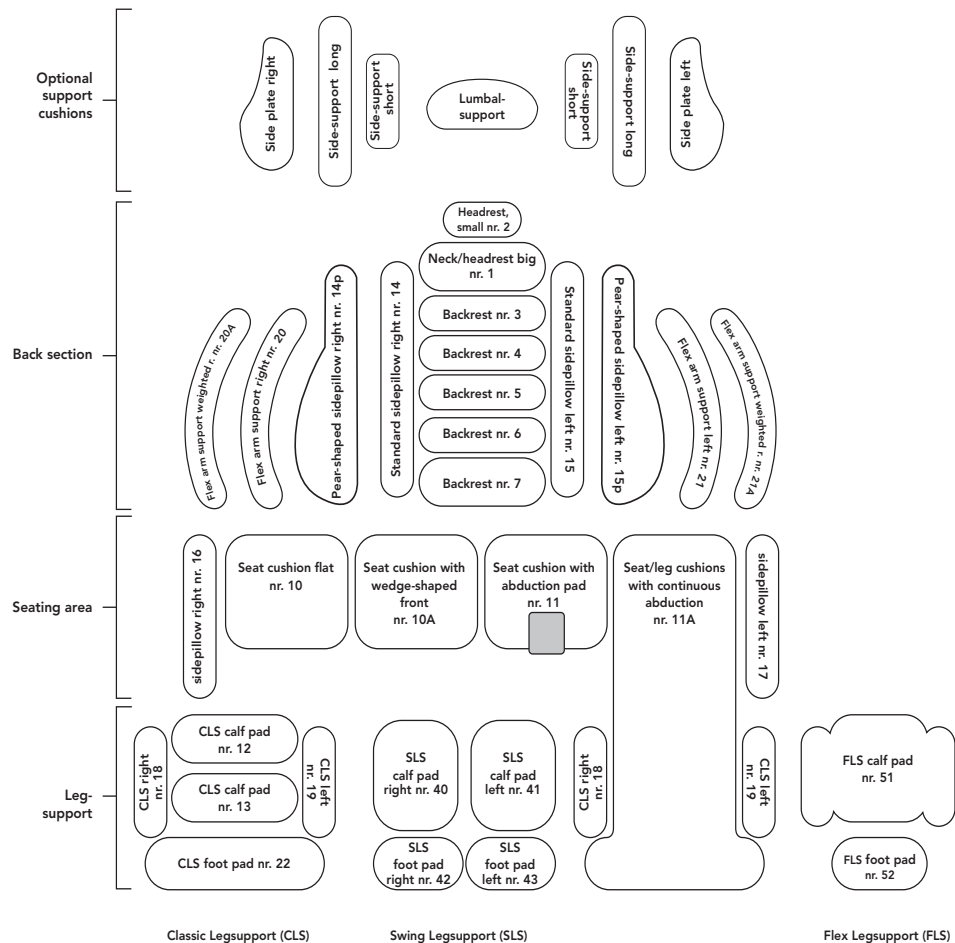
Optional support cushions

Side plate right
Side-support long
Side-support short
Lumbal-support
Side-support short
Side-support long
Side plate left

Back section

Headrest, small nr. 2
Neck/headrest big nr. 1
Backrest nr. 3
Backrest nr. 4
Backrest nr. 5
Backrest nr. 6
Backrest nr. 7
Flex arm support weighted r. nr. 20A
Flex arm support right nr. 20
Pear-shaped sidepillow right nr. 14p
Standard sidepillow right nr. 14
Standard sidepillow left nr. 15
Pear-shaped sidepillow left nr. 15p
Flex arm support left nr. 21
Flex arm support weighted r. nr. 21A

Seating area

sidepillow right nr. 16
Seat cushion flat nr. 10
Seat cushion with wedge-shaped front nr. 10A
Seat cushion with abduction pad nr. 11
Seat/leg cushions with continuous abduction nr. 11A
sidepillow left nr. 17

Leg-support

CLS calf pad nr. 12
CLS right nr. 18
CLS left nr. 19
CLS calf pad nr. 13
CLS foot pad nr. 22
SLS calf pad right nr. 40
SLS calf pad left nr. 41
SLS foot pad right nr. 42
SLS foot pad left nr. 43
CLS right nr. 18
CLS left nr. 19
FLS calf pad nr. 51
FLS foot pad nr. 52

Classic Legsupport (CLS)
Swing Legsupport (SLS)
Flex Legsupport (FLS)